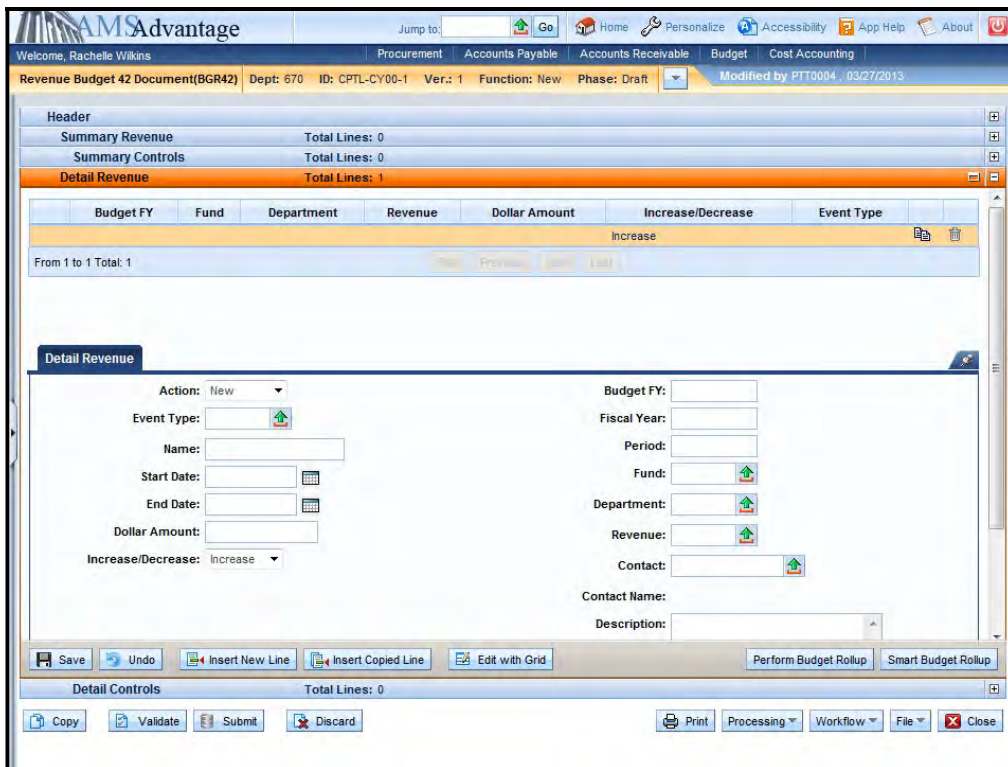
AMS Advantage

Jump to: Go Home Personalize Accessibility App Help About

Welcome, Rachelle Wilkins

Procurement | Accounts Payable | Accounts Receivable | Budget | Cost Accounting

Revenue Budget 42 Document(BGR42) Dept: 670 ID: CPTL-CY00-1 Ver.: 1 Function: New Phase: Draft

Modified by PTT0004 , 03/27/2013

Header

Summary Revenue Total Lines: 0

Summary Controls Total Lines: 0

Detail Revenue Total Lines: 1

| Budget FY | Fund | Department | Revenue | Dollar Amount | Increase/Decrease | Event Type |
|---|---|---|---|---|---|---|
| | | | | | Increase | |

From 1 to 1 Total: 1

First Previous Next Last

Detail Revenue

Action: New

Event Type:

Name:

Start Date:

End Date:

Dollar Amount:

Increase/Decrease: Increase

Budget FY:

Fiscal Year:

Period:

Fund:

Department:

Revenue:

Contact:

Contact Name:

Description:

Save Undo Insert New Line Insert Copied Line Edit with Grid Perform Budget Rollup Smart Budget Rollup

Detail Controls Total Lines: 0

Copy Validate Submit Discard Print Processing Workflow File Close